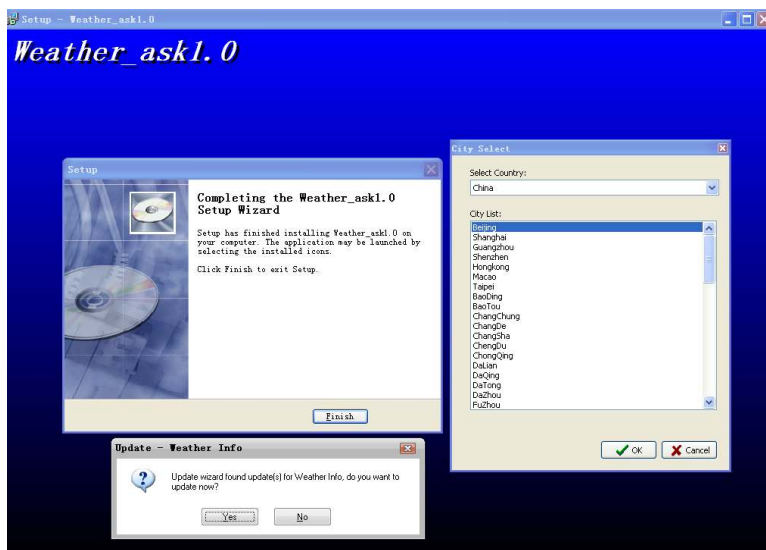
Setup - Weather_ask1.0

Weather_ask1.0

Setup

Completing the Weather_ask1.0 Setup Wizard

Setup has finished installing Weather_ask1.0 on your computer. The application may be launched by selecting the installed icons.

Click Finish to exit Setup.

Finish

City Select

Select Country:

China

City List:

Beijing
Shanghai
Guangzhou
Shenzhen
Hongkong
Macao
Taipei
BaoDing
BaoTou
ChangChung
ChangDe
ChangSha
ChengDu
ChongQing
DaLian
DaQing
DaTong
DaZhou
FuZhou

OK

Cancel

Update - Weather Info

Update wizard found update(s) for Weather Info, do you want to update now?

Yes

No